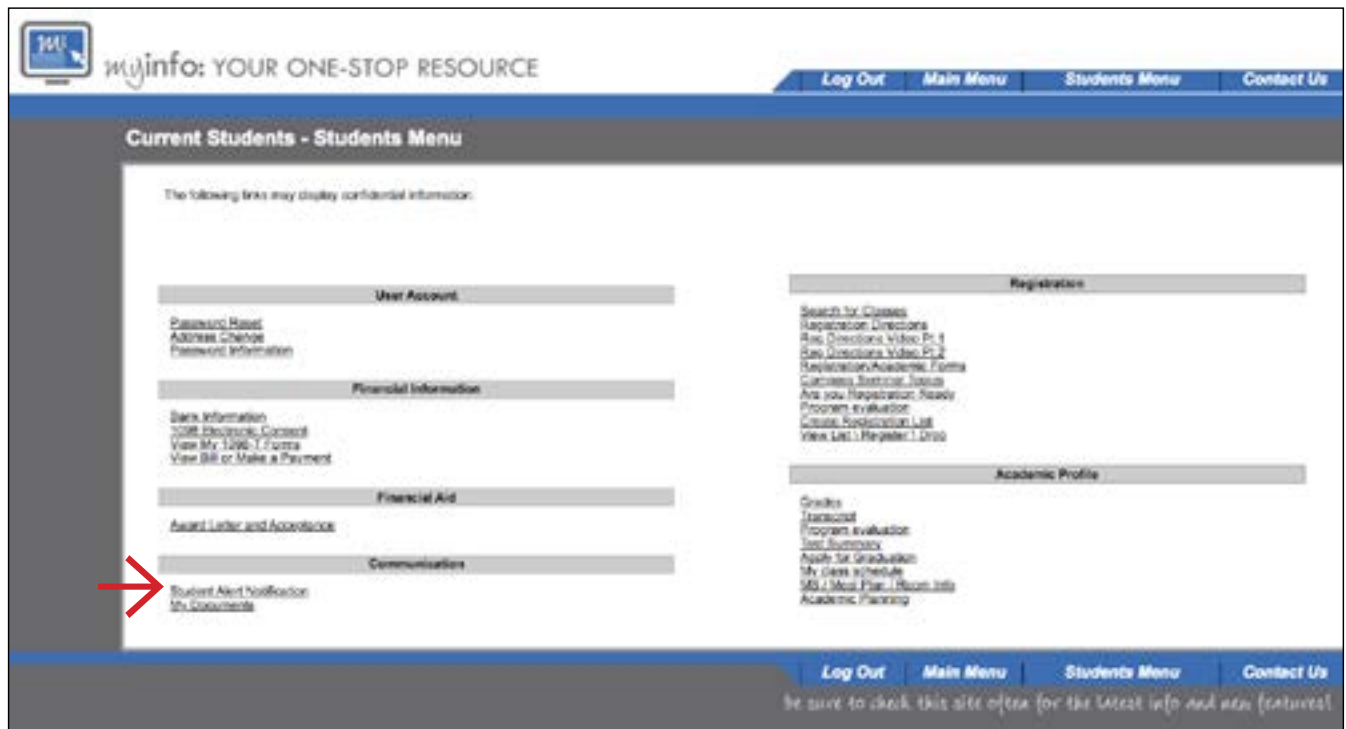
MI

myinfo: YOUR ONE-STOP RESOURCE

Log Out | Main Menu | Students Menu | Contact Us

Current Students - Students Menu

The following links may display confidential information:

User Account

Password Reset
Address Change
Password Information

Financial Information

Bank Information
1098 Electronic Consent
View My 1098-T Forms
View Bill or Make a Payment

Financial Aid

Award Letter and Acceptance

Communication

Student Alert Notification
My Documents

Registration

Search for Classes
Registration Directions
Reg Directions Video Pt 1
Reg Directions Video Pt 2
Registration/Academic Forms
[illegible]
Are you Registration Ready
Program evaluation
Create Registration List
View List / Register / Drop

Academic Profile

Grades
Transcript
Program evaluation
Test Summary
Apply for Graduation
My class schedule
MS / Meal Plan / Room Info
Academic Planning

Log Out | Main Menu | Students Menu | Contact Us

be sure to check this site often for the latest info and new features!